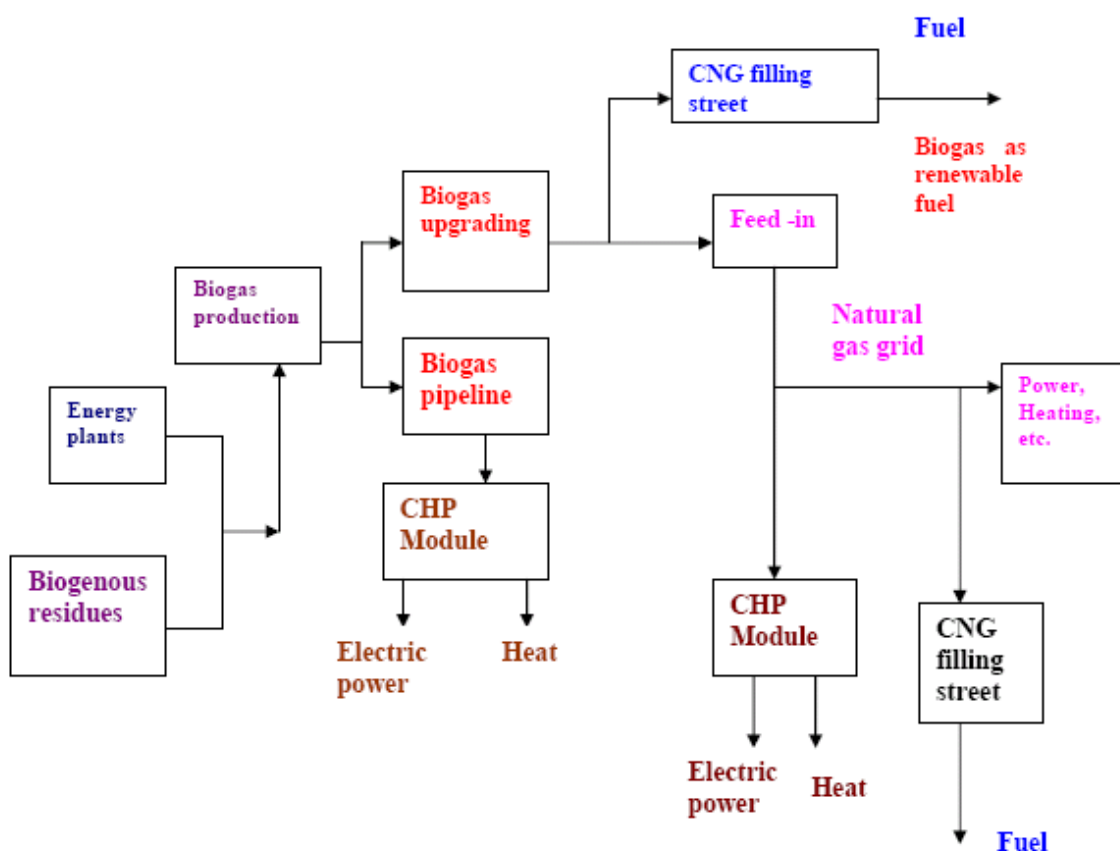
Fuel

CNG filling street

Biogas as renewable fuel

Biogas upgrading

Feed -in

Biogas production

Natural gas grid

Biogas pipeline

Power, Heating, etc.

Energy plants

CHP Module

Biogenous residues

Electric power

Heat

CHP Module

CNG filling street

Electric power

Heat

Fuel